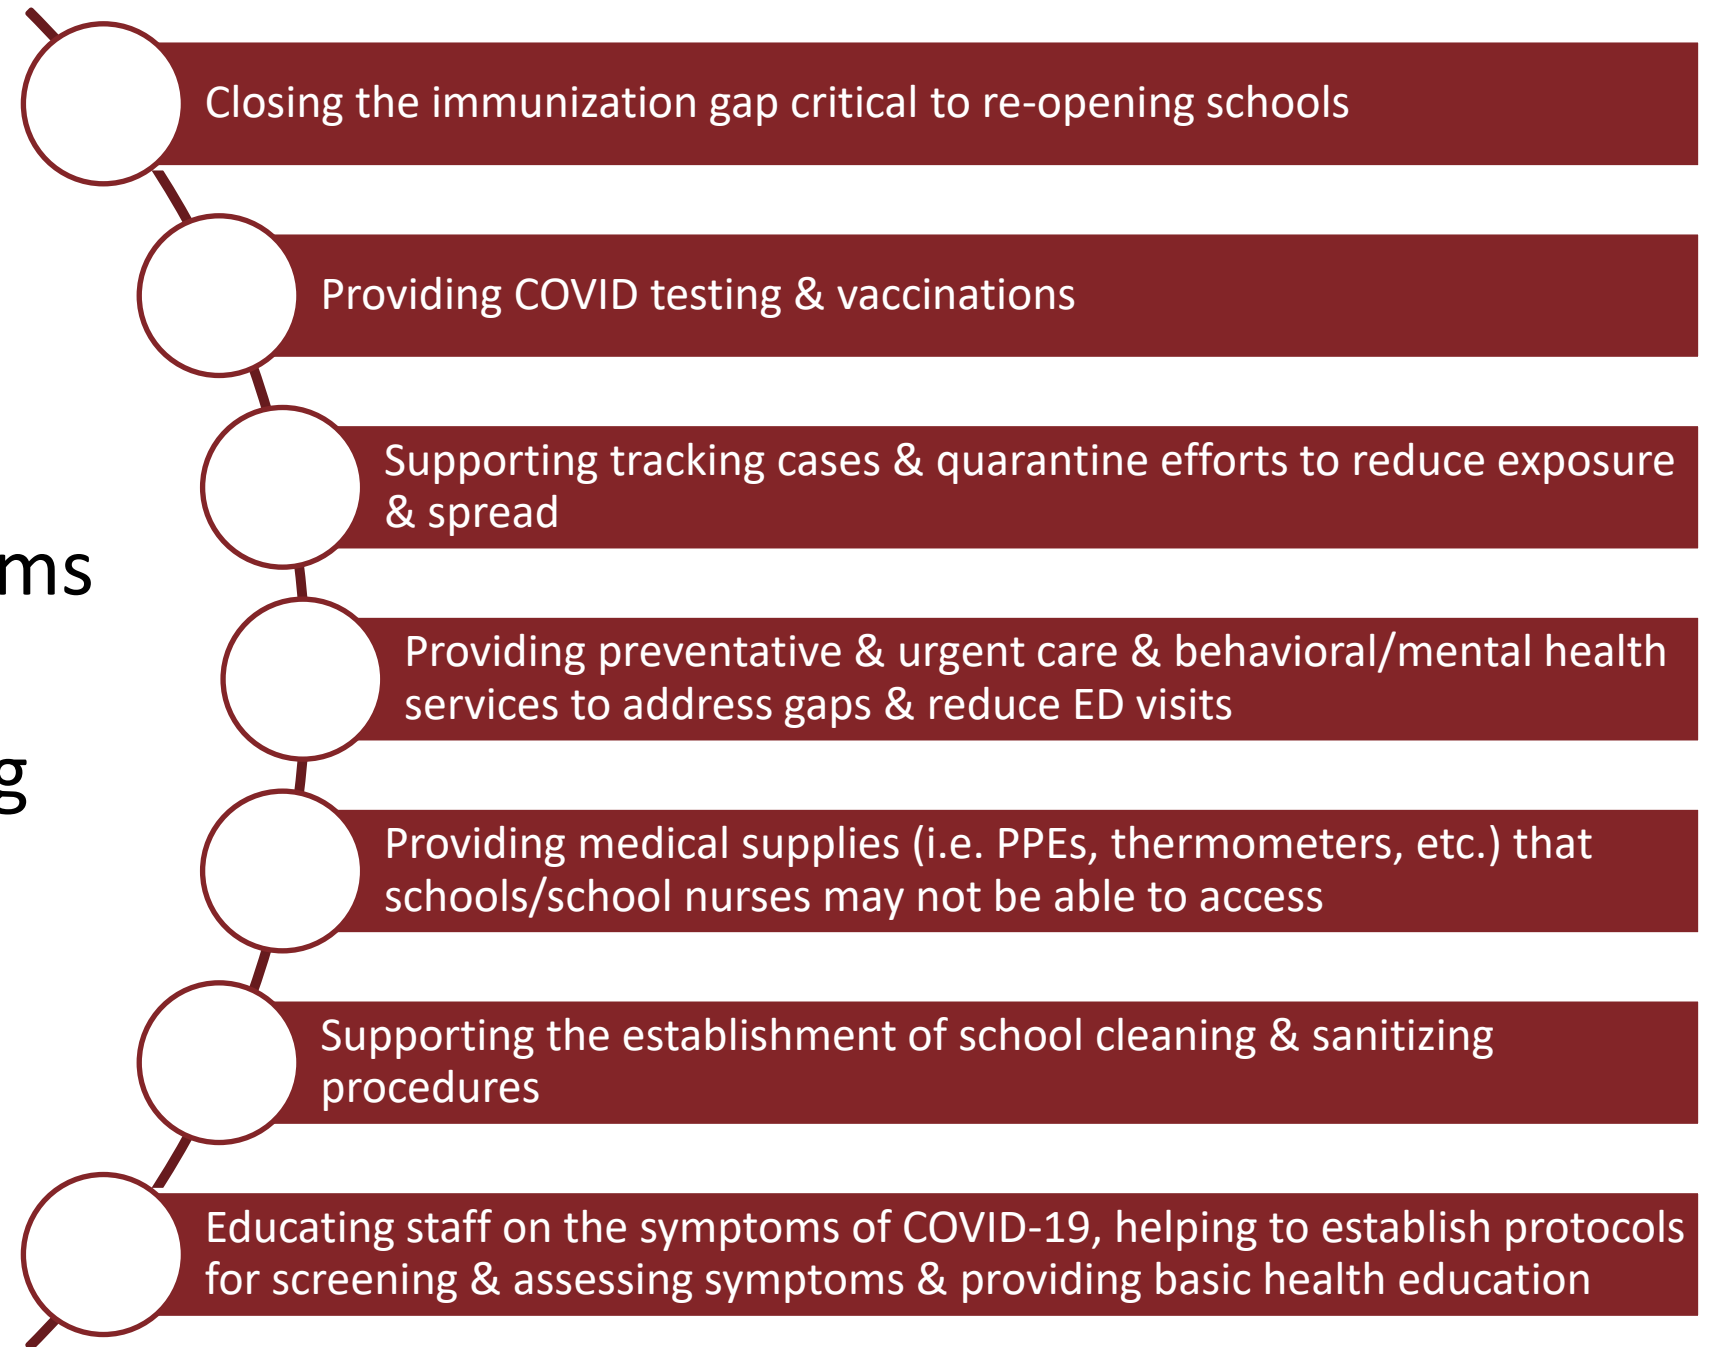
ms

g

Closing the immunization gap critical to re-opening schools

Providing COVID testing & vaccinations

Supporting tracking cases & quarantine efforts to reduce exposure & spread

Providing preventative & urgent care & behavioral/mental health services to address gaps & reduce ED visits

Providing medical supplies (i.e. PPEs, thermometers, etc.) that schools/school nurses may not be able to access

Supporting the establishment of school cleaning & sanitizing procedures

Educating staff on the symptoms of COVID-19, helping to establish protocols for screening & assessing symptoms & providing basic health education